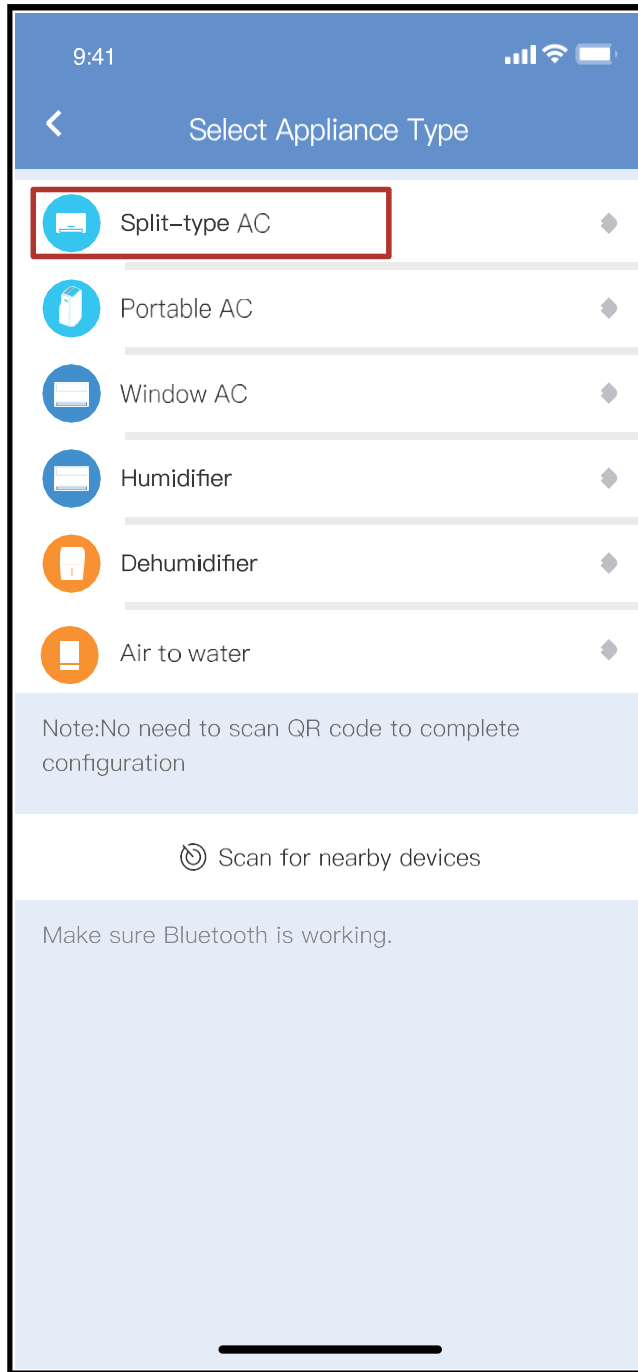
9:41

<

Select Appliance Type

Split-type AC

Portable AC

Window AC

Humidifier

Dehumidifier

Air to water

Note:No need to scan QR code to complete configuration

Scan for nearby devices

Make sure Bluetooth is working.